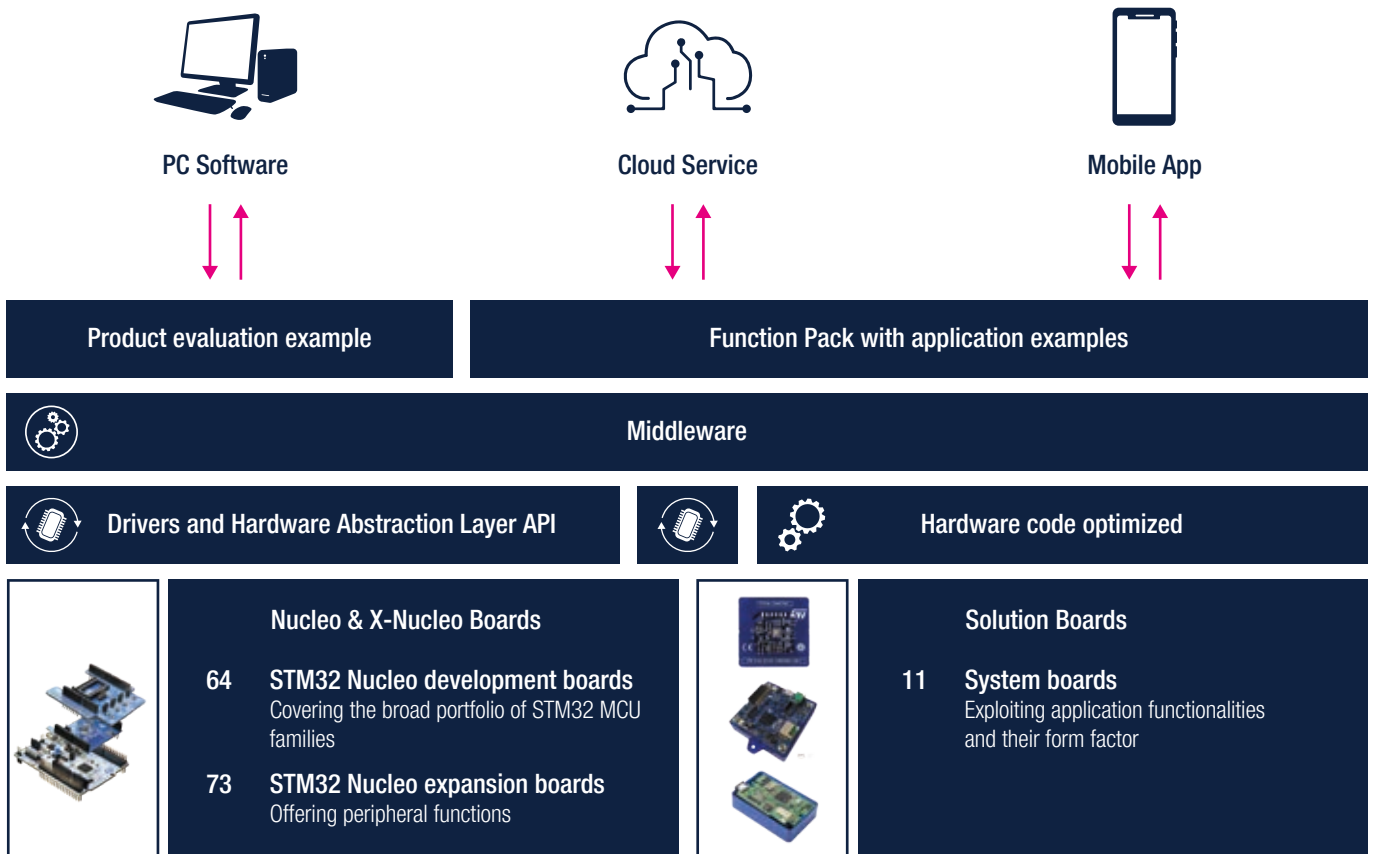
PC Software

Cloud Service

Mobile App

Product evaluation example

Function Pack with application examples

Middleware

Drivers and Hardware Abstraction Layer API

Hardware code optimized

Nucleo & X-Nucleo Boards

64 STM32 Nucleo development boards
Covering the broad portfolio of STM32 MCU families

73 STM32 Nucleo expansion boards
Offering peripheral functions

Solution Boards

11 System boards
Exploiting application functionalities and their form factor